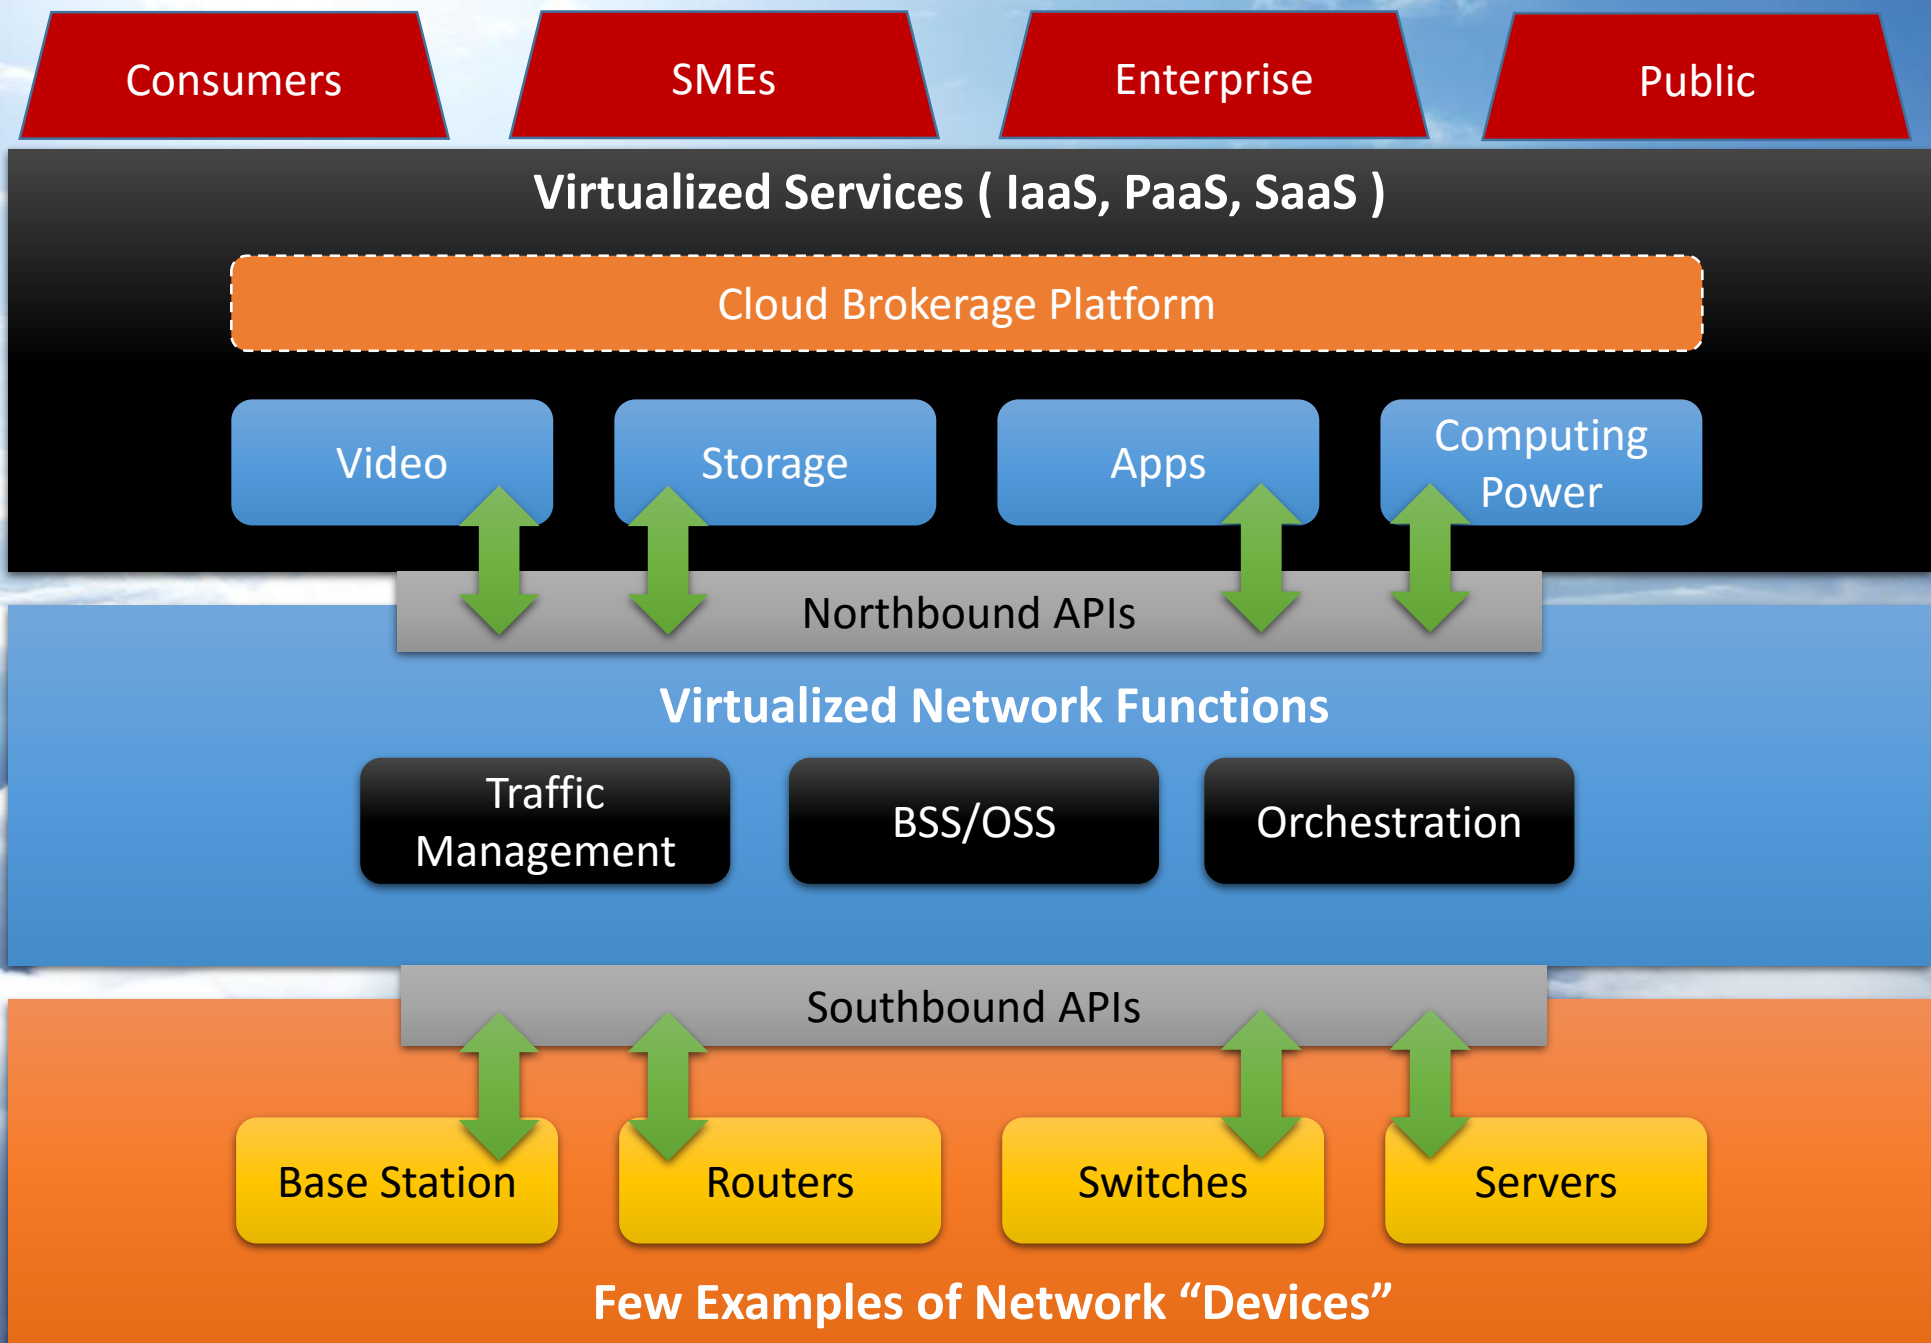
Consumers

SMEs

Enterprise

Public

Virtualized Services ( IaaS, PaaS, SaaS )

Cloud Brokerage Platform

Video

Storage

Apps

Computing Power

Northbound APIs

Virtualized Network Functions

Traffic Management

BSS/OSS

Orchestration

Southbound APIs

Base Station

Routers

Switches

Servers

Few Examples of Network “Devices”